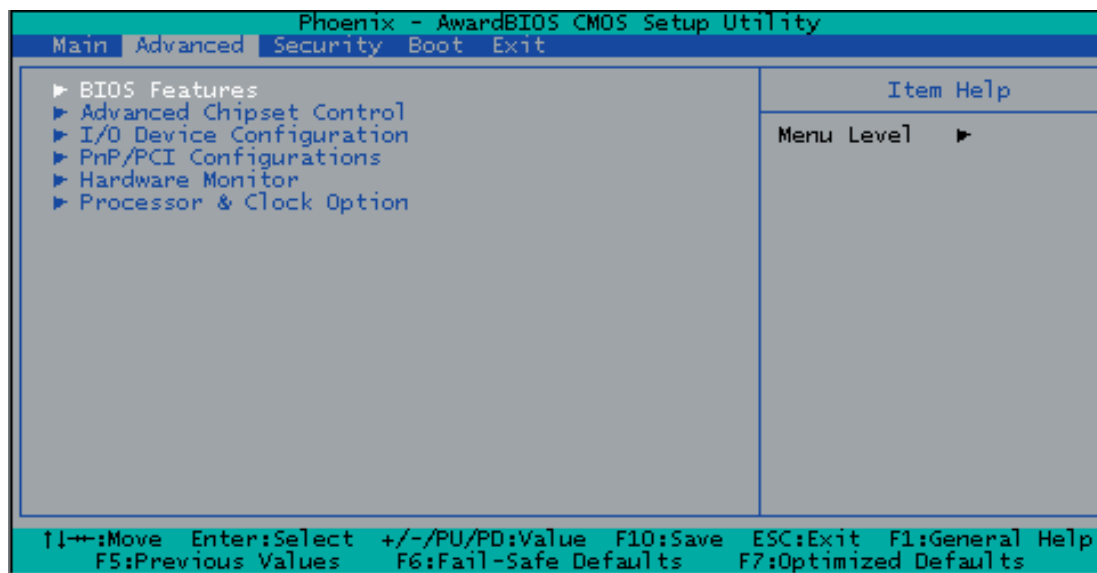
Phoenix - AwardBIOS CMOS Setup Utility
Main Advanced Security Boot Exit

► BIOS Features
► Advanced Chipset Control
► I/O Device Configuration
► PnP/PCI Configurations
► Hardware Monitor
► Processor & Clock Option

Item Help

Menu Level ►

↑↓→←:Move Enter:Select +/-/PU/PD:Value F10:Save ESC:Exit F1:General Help
F5:Previous Values F6:Fail-Safe Defaults F7:Optimized Defaults